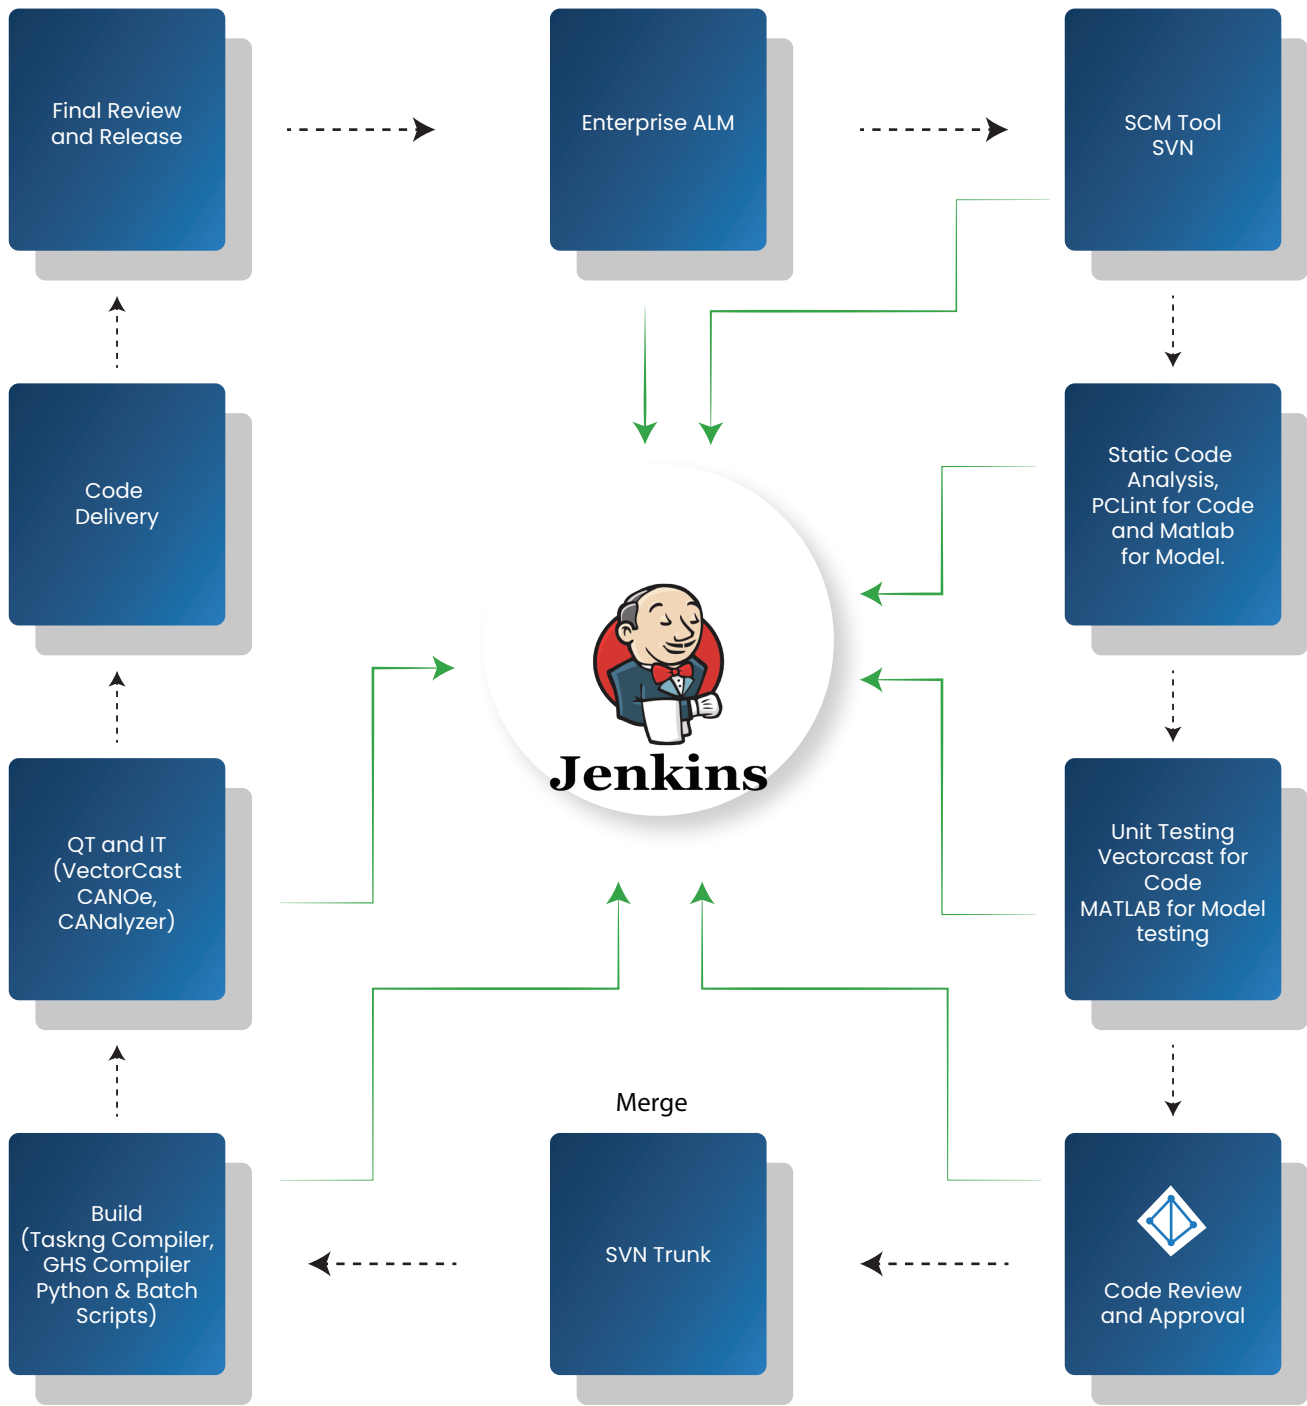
Final Review and Release

Enterprise ALM

SCM Tool SVN

Code Delivery

Static Code Analysis, PCLint for Code and Matlab for Model.

Jenkins

QT and IT (VectorCast CANOe, CANalyzer)

Unit Testing Vectorcast for Code MATLAB for Model testing

Merge

Build (Taskng Compiler, GHS Compiler Python & Batch Scripts)

SVN Trunk

Code Review and Approval